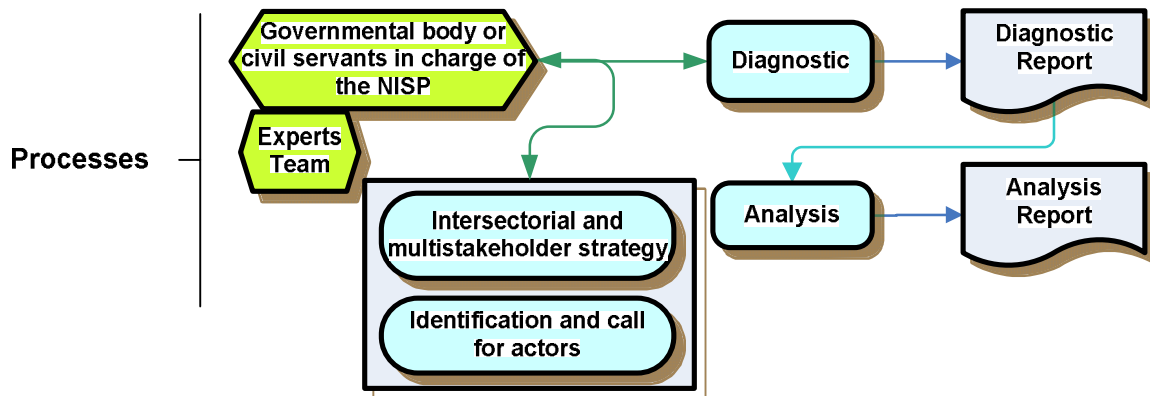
Processes

Governmental body or civil servants in charge of the NISP

Experts Team

Diagnostic

Diagnostic Report

Intersectorial and multistakeholder strategy

Identification and call for actors

Analysis

Analysis Report